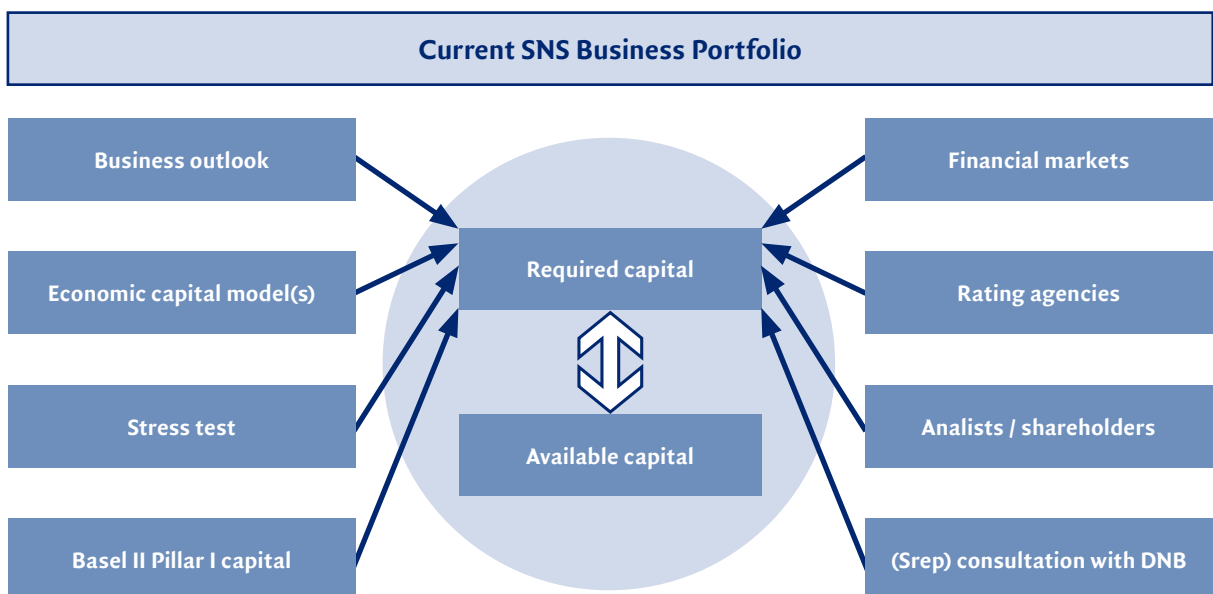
Current SNS Business Portfolio

Business outlook

Economic capital model(s)

Stress test

Basel II Pillar I capital

Required capital

Available capital

Financial markets

Rating agencies

Analists / shareholders

(Srep) consultation with DNB